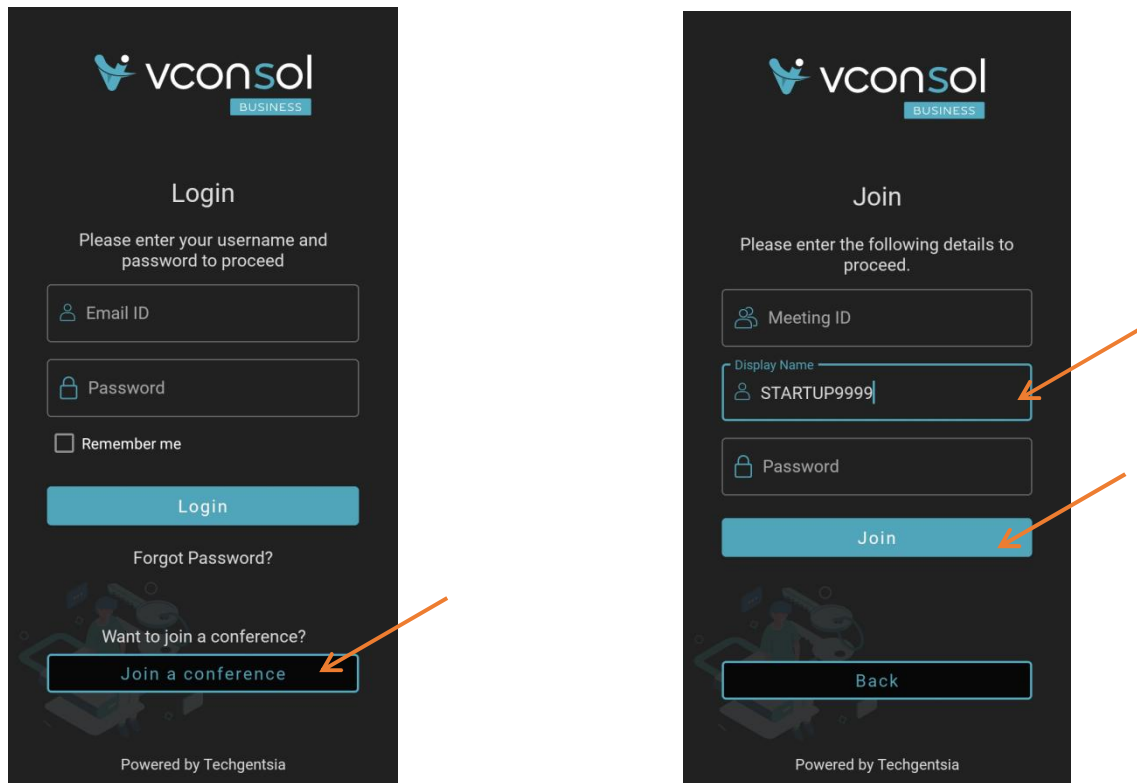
vconsol
BUSINESS

Login

Please enter your username and password to proceed

Email ID

Password

Remember me

Login

Forgot Password?

Want to join a conference?

Join a conference

Powered by Techgentsia

vconsol
BUSINESS

Join

Please enter the following details to proceed.

Meeting ID

Display Name

STARTUP9999

Password

Join

Back

Powered by Techgentsia